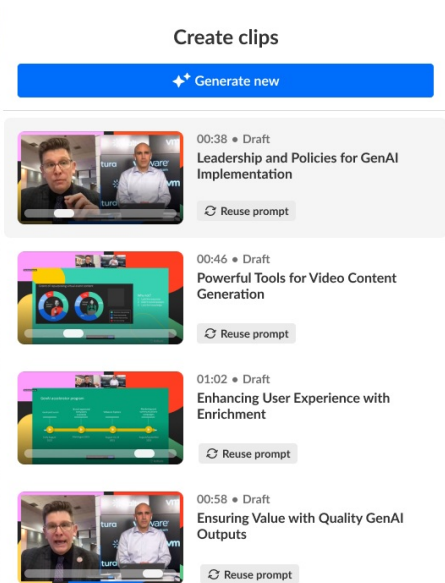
Create clips

Generate new

00:38 • Draft
Leadership and Policies for GenAI Implementation

Reuse prompt

00:46 • Draft
Powerful Tools for Video Content Generation

Reuse prompt

01:02 • Draft
Enhancing User Experience with Enrichment

Reuse prompt

00:58 • Draft
Ensuring Value with Quality GenAI Outputs

Reuse prompt